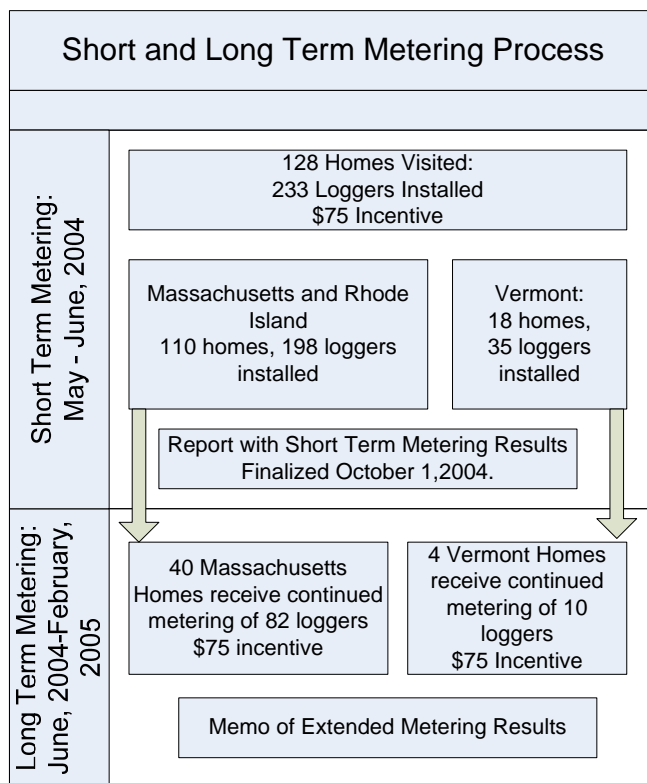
Short and Long Term Metering Process

Short Term Metering: May - June, 2004

128 Homes Visited: 233 Loggers Installed $75 Incentive

Massachusetts and Rhode Island 110 homes, 198 loggers installed

Vermont: 18 homes, 35 loggers installed

Report with Short Term Metering Results Finalized October 1,2004.

Long Term Metering: June, 2004-February, 2005

40 Massachusetts Homes receive continued metering of 82 loggers $75 incentive

4 Vermont Homes receive continued metering of 10 loggers $75 Incentive

Memo of Extended Metering Results